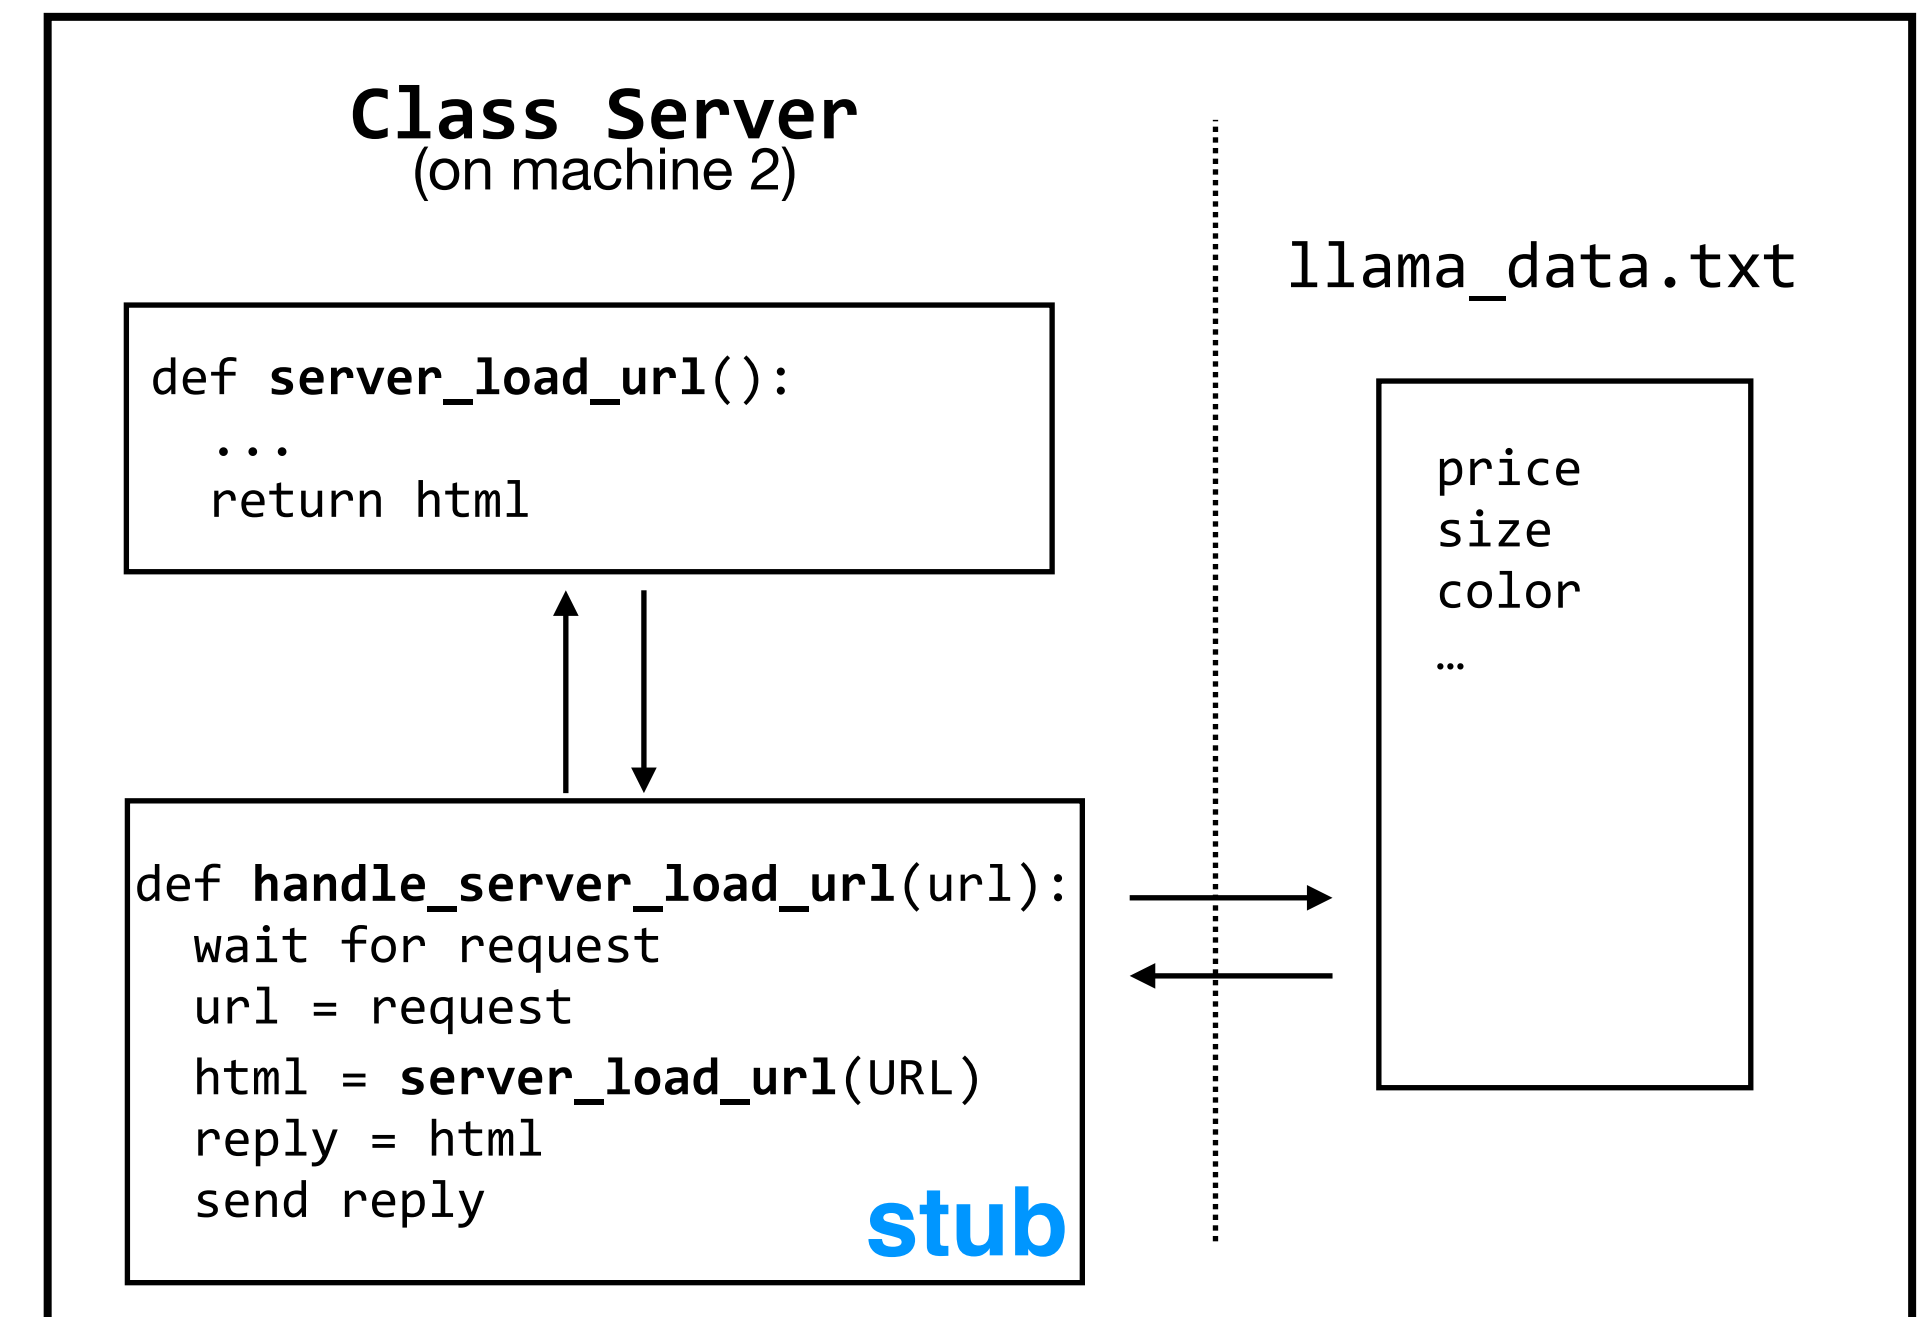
Class Server
(on machine 2)

llama_data.txt

def server_load_url():
...
return html

price
size
color
…

def handle_server_load_url(url):
wait for request
url = request
html = server_load_url(URL)
reply = html
send reply

stub